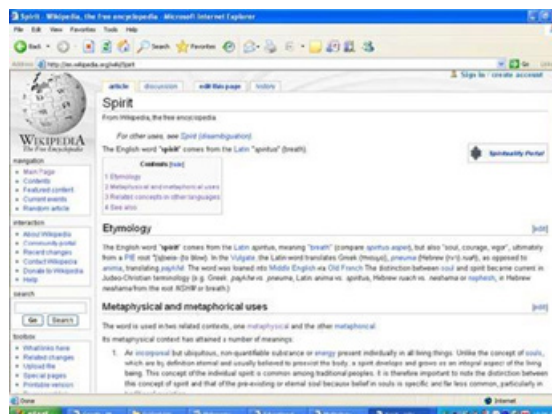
Spirit - Wikipedia, the free encyclopedia - Microsoft Internet Explorer

File Edit View Favorites Tools Help

Back Search Favorites

Address http://en.wikipedia.org/wiki/Spirit

Sign in / create account

article discussion edit this page history

Spirit

From Wikipedia, the free encyclopedia

For other uses, see Spirit (disambiguation).

The English word "spirit" comes from the Latin "spiritus" (breath).

Spirituality Portal

Contents [hide]
1 Etymology
2 Metaphysical and metaphorical uses
3 Related concepts in other languages
4 See also

WIKIPEDIA
The Free Encyclopedia

navigation
Main Page
Contents
Featured content
Current events
Random article

interaction
About Wikipedia
Community portal
Recent changes
Contact Wikipedia
Donate to Wikipedia
Help

search
Go Search

toolbox
What links here
Related changes
Upload file
Special pages
Printable version

Etymology

[edit]

The English word "spirit" comes from the Latin spiritus, meaning "breath" (compare spiritus asper), but also "soul, courage, vigor", ultimately from a PIE root *(s)peis- (to blow). In the Vulgate, the Latin word translates Greek (πνεῦμα), pneuma (Hebrew (רוּחַ) ruah), as opposed to anima, translating psykhē. The word was loaned into Middle English via Old French. The distinction between soul and spirit became current in Judeo-Christian terminology (e.g. Greek psykhe vs. pneuma, Latin anima vs. spiritus, Hebrew ruach vs. neshama or nephesh; in Hebrew neshama from the root NSHM or breath.)

Metaphysical and metaphorical uses

[edit]

The word is used in two related contexts, one metaphysical and the other metaphorical.

Its metaphysical context has attained a number of meanings:

1. An incorporeal but ubiquitous, non-quantifiable substance or energy present individually in all living things. Unlike the concept of souls, which are by definition eternal and usually believed to preexist the body, a spirit develops and grows as an integral aspect of the living being. This concept of the individual spirit is common among traditional peoples. It is therefore important to note the distinction between the concept of spirit and that of the pre-existing or eternal soul because belief in souls is specific and far less common, particularly in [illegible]

Done

Internet